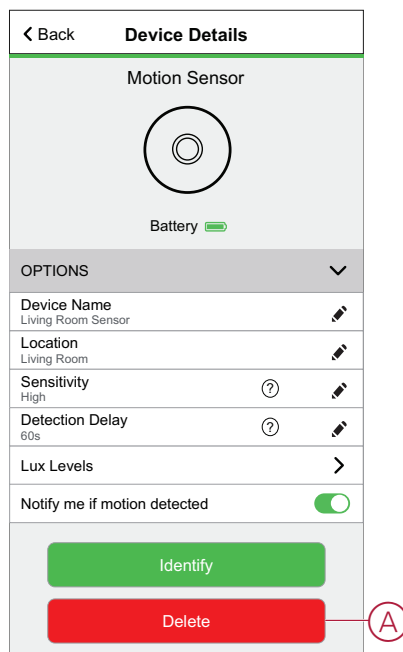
Back Device Details

Motion Sensor

Battery

OPTIONS

Device Name
Living Room Sensor

Location
Living Room

Sensitivity
High

Detection Delay
60s

Lux Levels

Notify me if motion detected

Identify

Delete

A